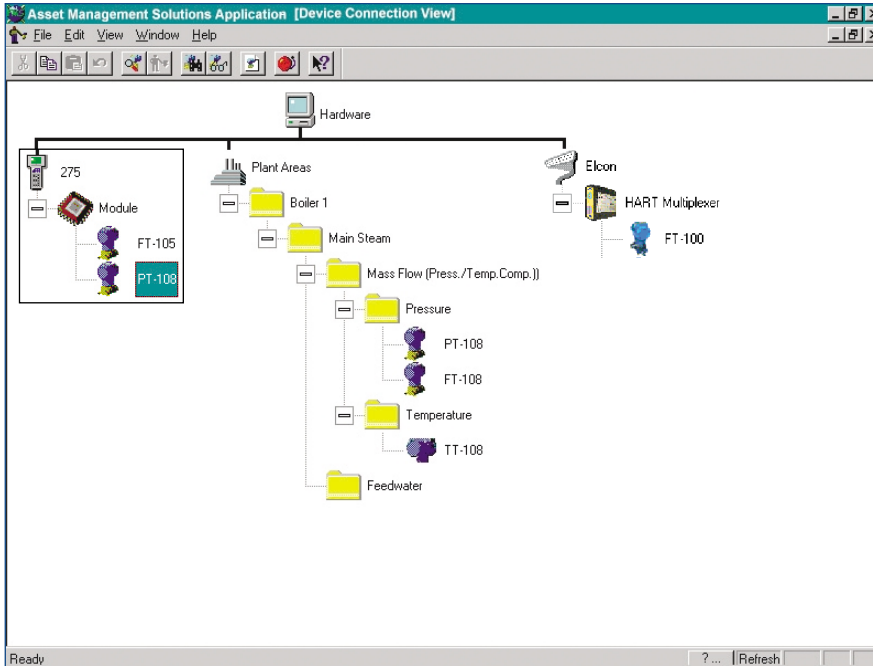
Asset Management Solutions Application [Device Connection View]

File Edit View Window Help

Hardware

275

Module

FT-105

PT-108

Plant Areas

Boiler 1

Main Steam

Mass Flow (Press./Temp.Comp.)

Pressure

PT-108

FT-108

Temperature

TT-108

Feedwater

Elcon

HART Multiplexer

FT-100

Ready

? ...

Refresh